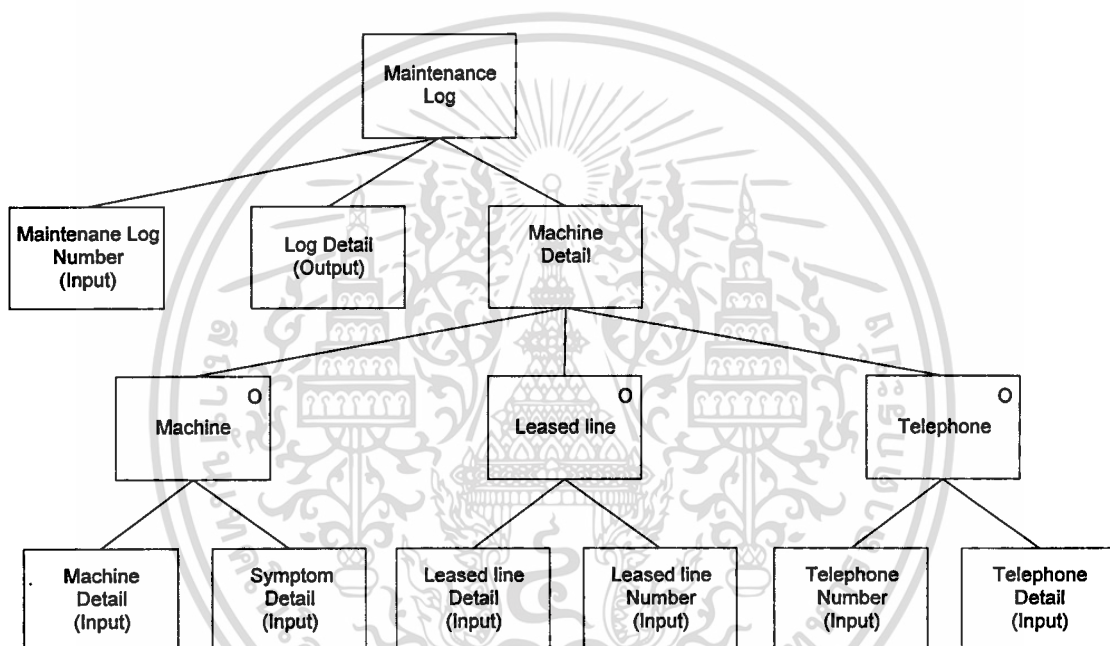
Maintenance Log

Maintenane Log Number (Input)

Log Detail (Output)

Machine Detail

O
Machine

O
Leased line

O
Telephone

Machine Detail (Input)

Symptom Detail (Input)

Leased line Detail (Input)

Leased line Number (Input)

Telephone Number (Input)

Telephone Detail (Input)